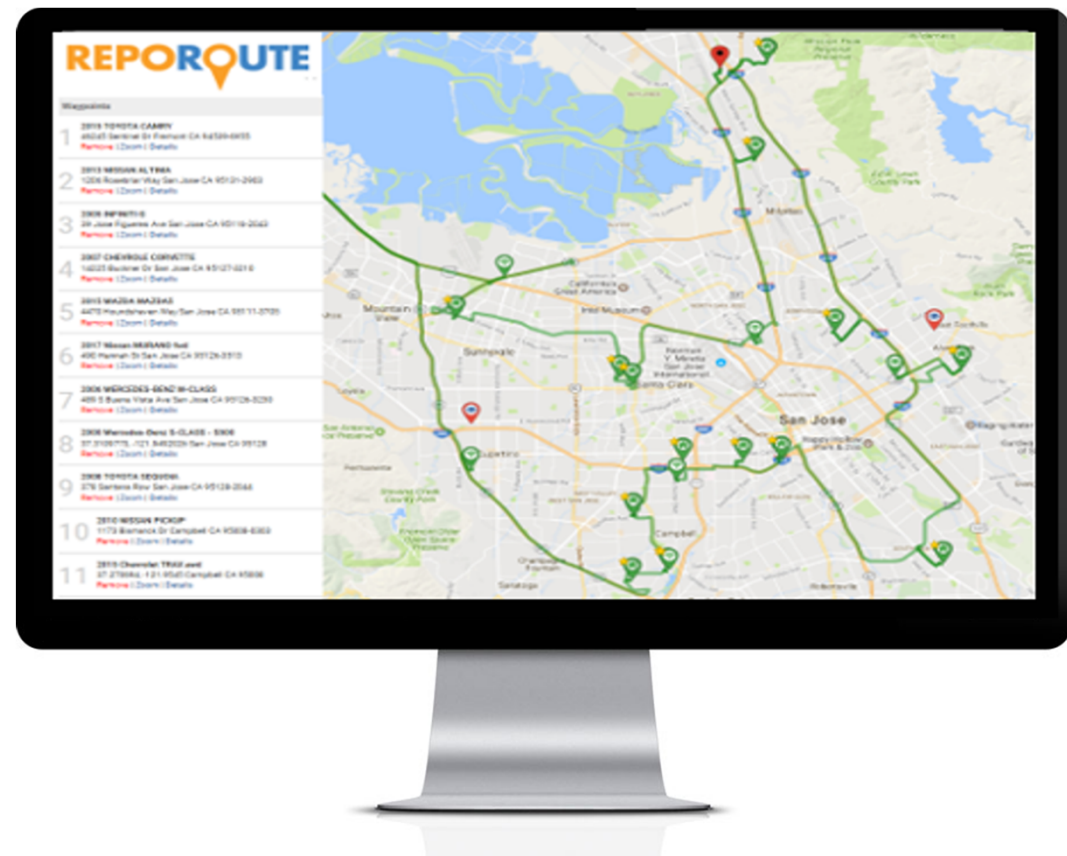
REPOROUTE

Waypoints

1 2015 TOYOTA CAMRY
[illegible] Sentinel Dr Fremont CA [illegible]
Remove | Zoom | Details

2 2013 NISSAN ALTIMA
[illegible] Way San Jose CA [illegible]
Remove | Zoom | Details

3 2006 INFINITI G
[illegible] Jose Figueres Ave San Jose CA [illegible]
Remove | Zoom | Details

4 2007 CHEVROLE CORVETTE
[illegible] Gr San Jose CA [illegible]
Remove | Zoom | Details

5 2013 MAZDA MAZDA3
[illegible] Way San Jose CA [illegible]
Remove | Zoom | Details

6 2017 Nissan MURANO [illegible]
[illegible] St San Jose CA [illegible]
Remove | Zoom | Details

7 2006 MERCEDES-BENZ M-CLASS
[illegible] S Buena Vista Ave San Jose CA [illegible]
Remove | Zoom | Details

8 2008 Mercedes-Benz S-CLASS - S500
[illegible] San Jose CA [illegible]
Remove | Zoom | Details

9 2008 TOYOTA SEQUOIA
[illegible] Row San Jose CA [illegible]
Remove | Zoom | Details

10 2010 NISSAN PICKUP
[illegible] Dr Campbell CA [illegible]
Remove | Zoom | Details

11 2010 Chevrolet TRAX awd
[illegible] Campbell CA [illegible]
Remove | Zoom | Details

Mountain View
Sunnyvale
Santa Clara
San Jose
Cupertino
Campbell
Milpitas
Saratoga
Alum Rock
Intel Museum
California's Great America
Norman Y. Mineta San Jose International Airport
Happy Hollow Park & Zoo
Alum Rock Park
Ed R. Levin County Park
Monument Peak
Mission Peak Regional Preserve
Fremont
Los Gatos
Stevens Creek County Park
Rancho San Antonio Preserve
Fremont Older Preserve
Sierra Vista Open Space Preserve
Joseph D. Grant County Park